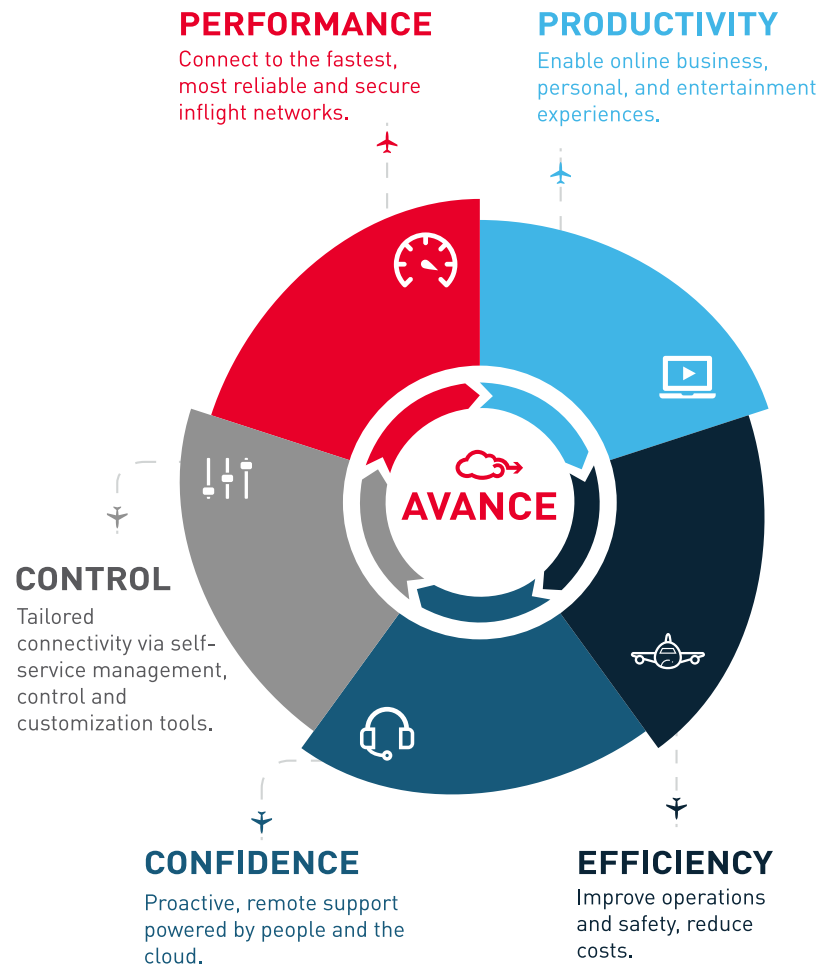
PERFORMANCE
Connect to the fastest, most reliable and secure inflight networks.

PRODUCTIVITY
Enable online business, personal, and entertainment experiences.

AVANCE

CONTROL
Tailored connectivity via self-service management, control and customization tools.

CONFIDENCE
Proactive, remote support powered by people and the cloud.

EFFICIENCY
Improve operations and safety, reduce costs.